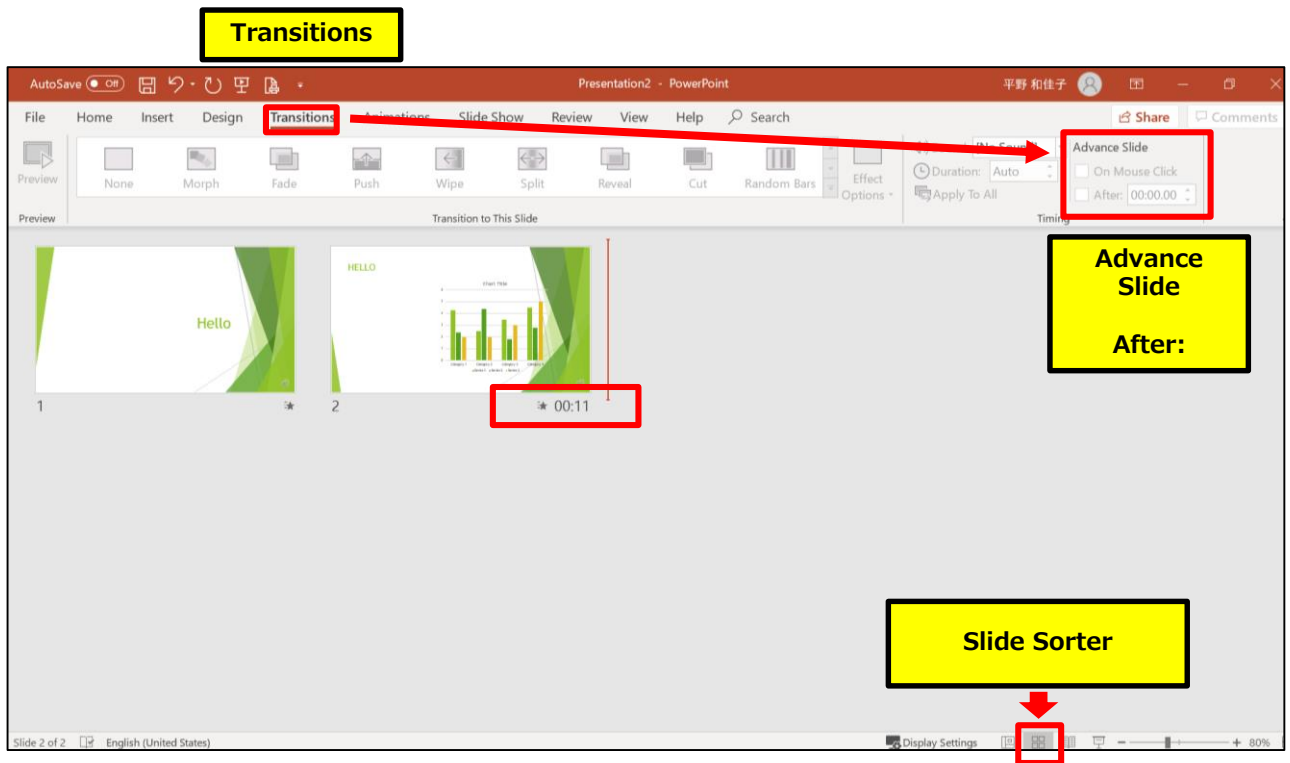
Transitions

AutoSave Off

Presentation2 - PowerPoint

平野 和佳子

File Home Insert Design Transitions Animations Slide Show Review View Help Search

Share Comments

Preview

None Morph Fade Push Wipe Split Reveal Cut Random Bars

Effect Options

Preview

Transition to This Slide

[No Sound]

Duration: Auto

Apply To All

Advance Slide

On Mouse Click

After: 00:00.00

Timing

Advance Slide

After:

Hello

HELLO

Chart Title

1

2

00:11

Slide Sorter

Slide 2 of 2 English (United States)

Display Settings

80%